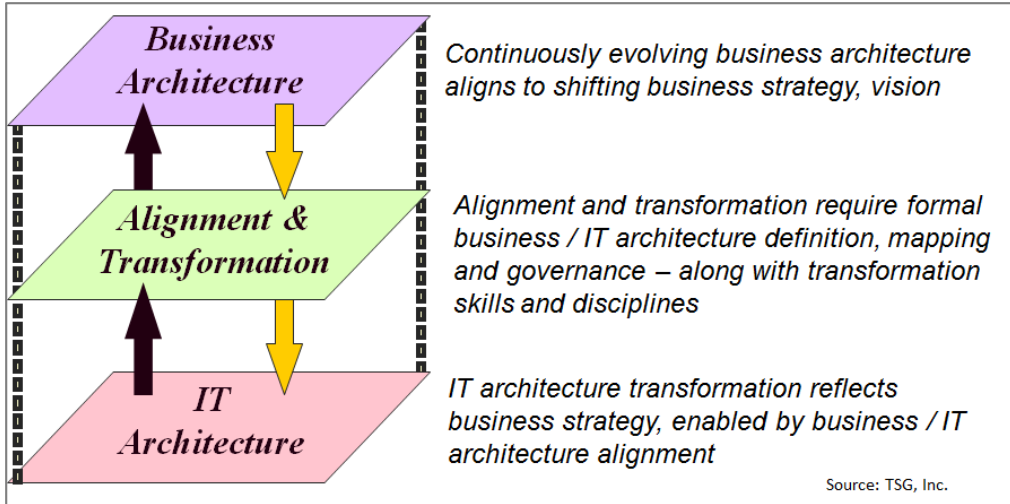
Business Architecture

Continuously evolving business architecture aligns to shifting business strategy, vision

Alignment & Transformation

Alignment and transformation require formal business / IT architecture definition, mapping and governance – along with transformation skills and disciplines

IT Architecture

IT architecture transformation reflects business strategy, enabled by business / IT architecture alignment

Source: TSG, Inc.